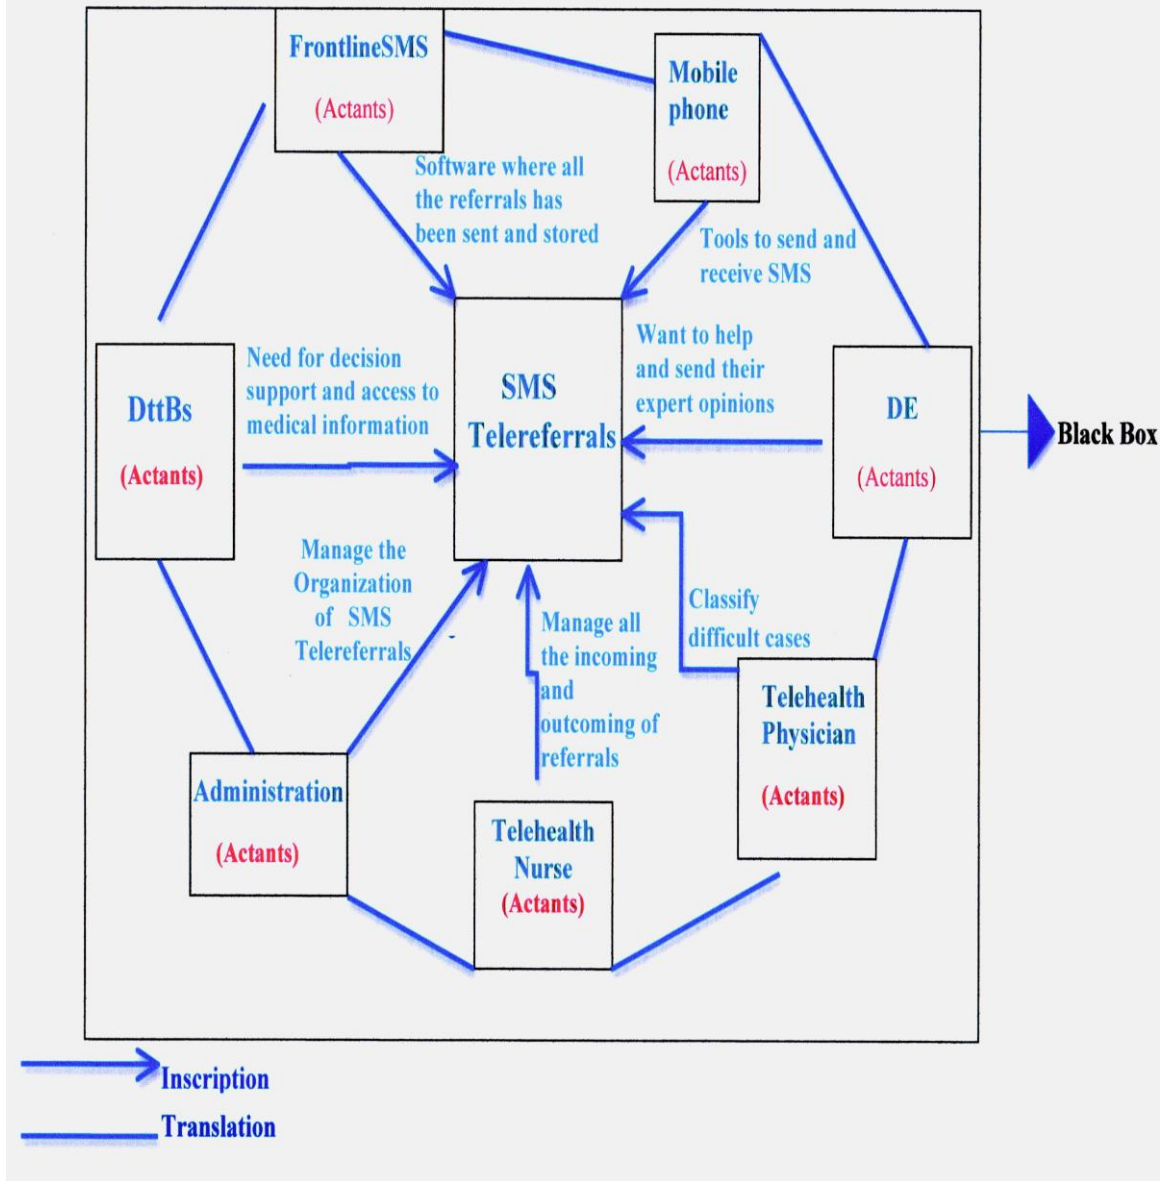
FrontlineSMS
(Actants)

Mobile phone
(Actants)

Software where all the referrals has been sent and stored

Tools to send and receive SMS

DttBs
(Actants)

Need for decision support and access to medical information

SMS Telereferrals

Want to help and send their expert opinions

DE
(Actants)

Black Box

Manage the Organization of SMS Telereferrals

Manage all the incoming and outcoming of referrals

Classify difficult cases

Telehealth Physician
(Actants)

Administration
(Actants)

Telehealth Nurse
(Actants)

Inscription

Translation